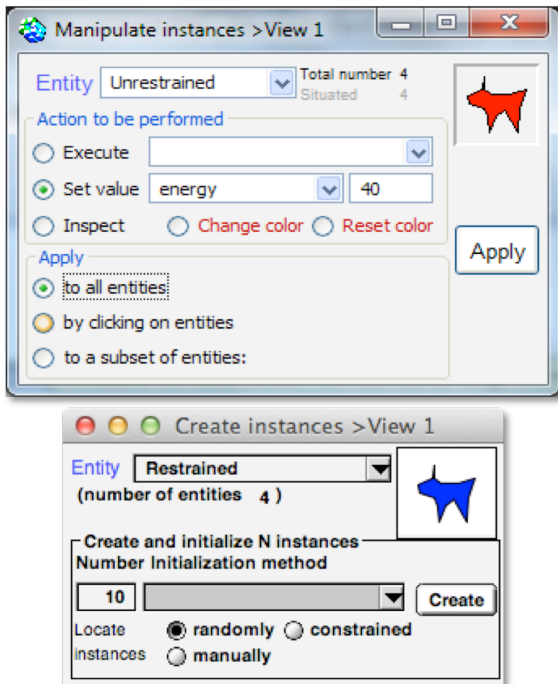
Manipulate instances >View 1

Entity Unrestrained
Total number 4
Situated 4

Action to be performed
Execute
Set value energy 40
Inspect Change color Reset color

Apply

Apply
to all entities
by clicking on entities
to a subset of entities:

Create instances >View 1

Entity Restrained
(number of entities 4 )

Create and initialize N instances
Number Initialization method
10
Create
Locate instances
randomly
constrained
manually